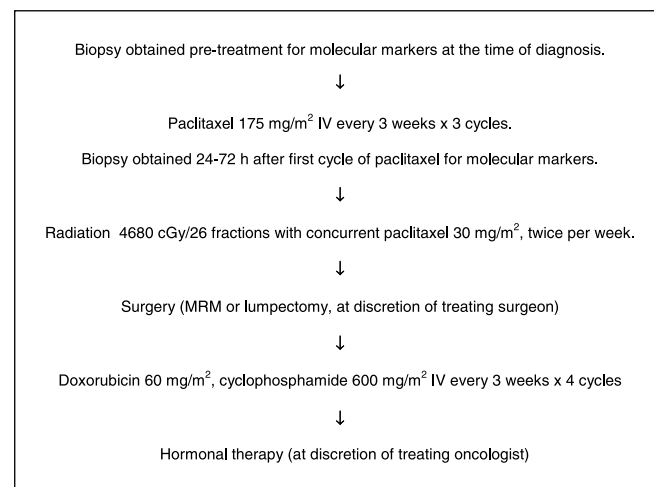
Biopsy obtained pre-treatment for molecular markers at the time of diagnosis.

↓

Paclitaxel 175 mg/m$^2$ IV every 3 weeks x 3 cycles.

Biopsy obtained 24-72 h after first cycle of paclitaxel for molecular markers.

↓

Radiation 4680 cGy/26 fractions with concurrent paclitaxel 30 mg/m$^2$, twice per week.

↓

Surgery (MRM or lumpectomy, at discretion of treating surgeon)

↓

Doxorubicin 60 mg/m$^2$, cyclophosphamide 600 mg/m$^2$ IV every 3 weeks x 4 cycles

↓

Hormonal therapy (at discretion of treating oncologist)